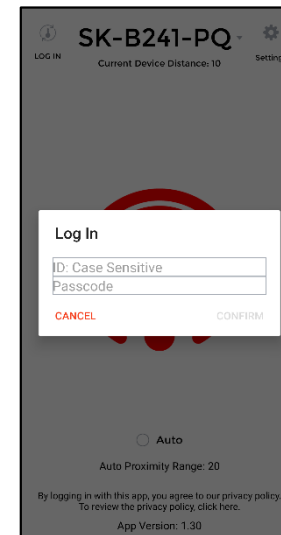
LOG IN

SK-B241-PQ

Settings

Current Device Distance: 10

Log In

ID: Case Sensitive

Passcode

CANCEL

CONFIRM

Auto

Auto Proximity Range: 20

By logging in with this app, you agree to our privacy policy. To review the privacy policy, click here.

App Version: 1.30